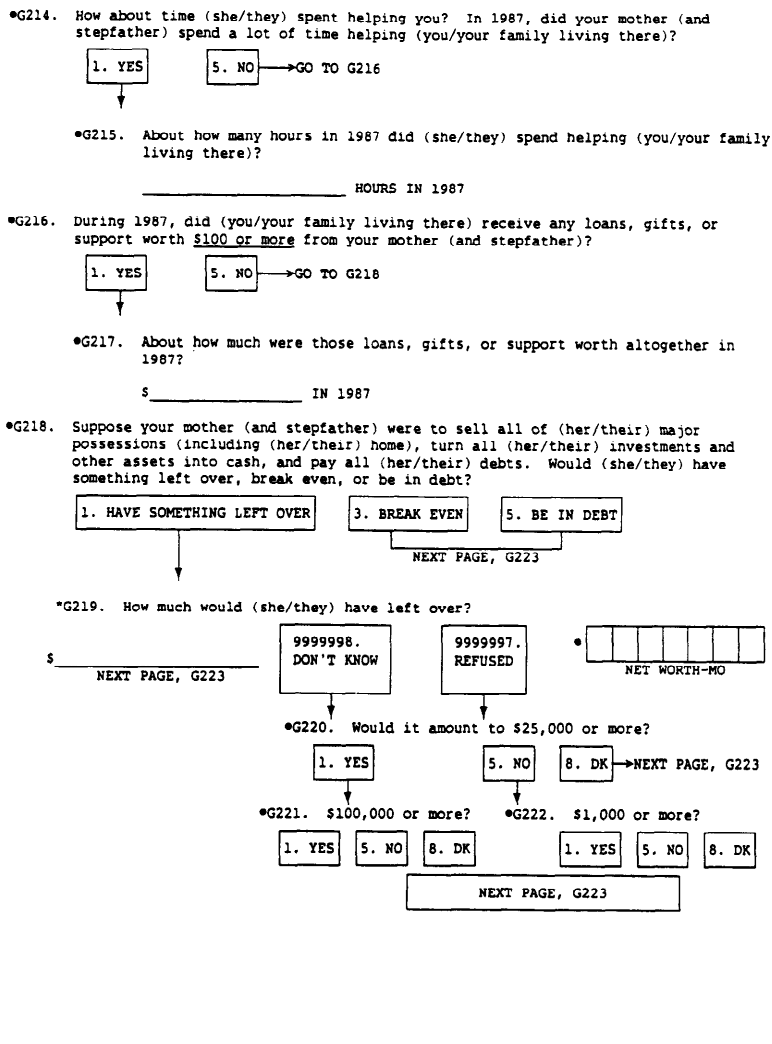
•G214. How about time (she/they) spent helping you? In 1987, did your mother (and stepfather) spend a lot of time helping (you/your family living there)?

1. YES

5. NO →GO TO G216

•G215. About how many hours in 1987 did (she/they) spend helping (you/your family living there)?

________________ HOURS IN 1987

•G216. During 1987, did (you/your family living there) receive any loans, gifts, or support worth $100 or more from your mother (and stepfather)?

1. YES

5. NO →GO TO G218

•G217. About how much were those loans, gifts, or support worth altogether in 1987?

$________________ IN 1987

•G218. Suppose your mother (and stepfather) were to sell all of (her/their) major possessions (including (her/their) home), turn all (her/their) investments and other assets into cash, and pay all (her/their) debts. Would (she/they) have something left over, break even, or be in debt?

1. HAVE SOMETHING LEFT OVER

3. BREAK EVEN

5. BE IN DEBT

NEXT PAGE, G223

*G219. How much would (she/they) have left over?

$________________
NEXT PAGE, G223

9999998. DON'T KNOW

9999997. REFUSED

•
NET WORTH-MO

•G220. Would it amount to $25,000 or more?

1. YES

5. NO

8. DK →NEXT PAGE, G223

•G221. $100,000 or more?

1. YES

5. NO

8. DK

•G222. $1,000 or more?

1. YES

5. NO

8. DK

NEXT PAGE, G223